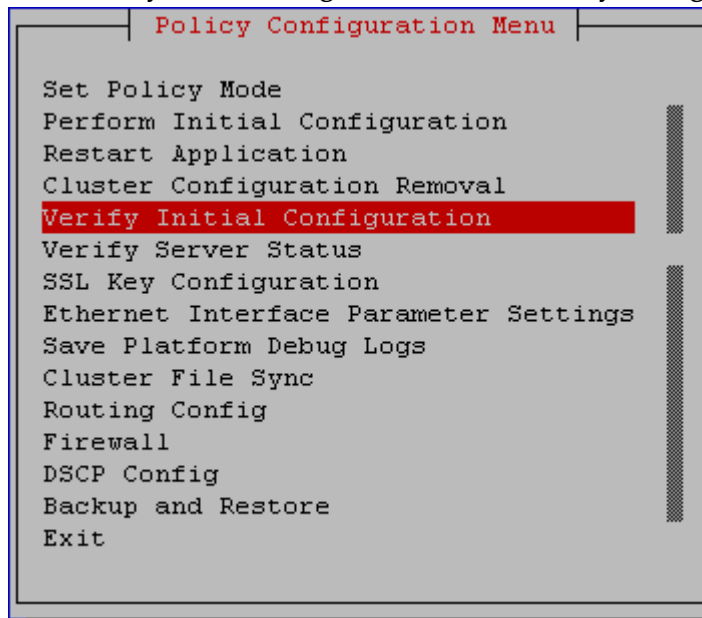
Policy Configuration Menu

Set Policy Mode
Perform Initial Configuration
Restart Application
Cluster Configuration Removal
Verify Initial Configuration
Verify Server Status
SSL Key Configuration
Ethernet Interface Parameter Settings
Save Platform Debug Logs
Cluster File Sync
Routing Config
Firewall
DSCP Config
Backup and Restore
Exit